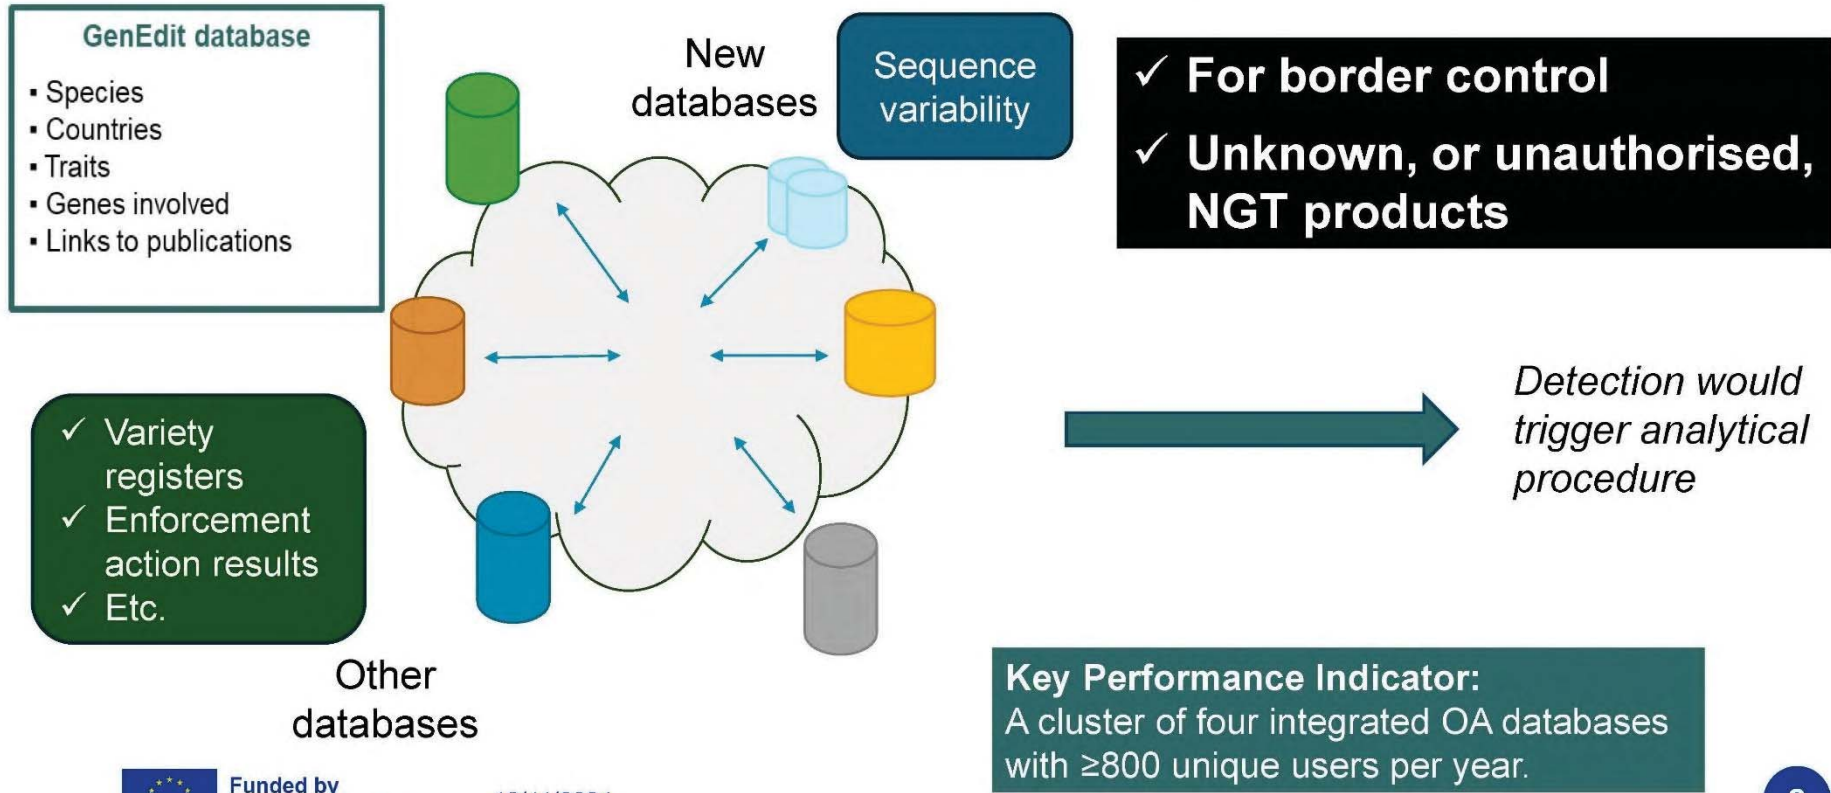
GenEdit database

- Species
- Countries
- Traits
- Genes involved
- Links to publications

New databases

Sequence variability

✓ For border control

✓ Unknown, or unauthorised, NGT products

✓ Variety registers
✓ Enforcement action results
✓ Etc.

Detection would trigger analytical procedure

Other databases

Key Performance Indicator:
A cluster of four integrated OA databases with ≥800 unique users per year.

Funded by

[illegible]